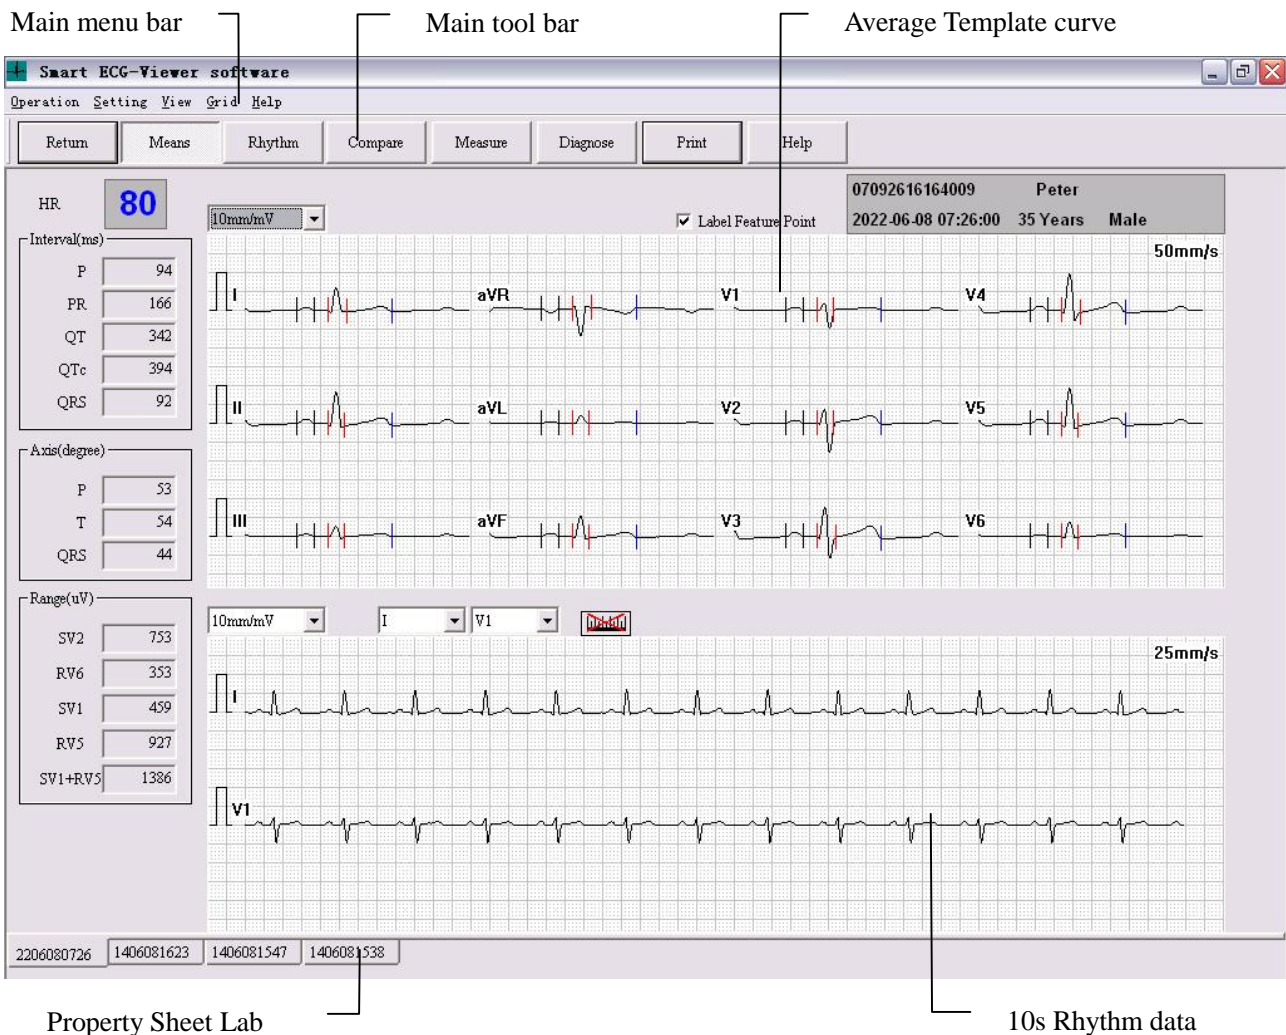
Main menu bar

Main tool bar

Average Template curve

Smart ECG-Viewer software

Operation Setting View Grid Help

Return Means Rhythm Compare Measure Diagnose Print Help

HR 80

10mm/mV

Label Feature Point

07092616164009 Peter

2022-06-08 07:26:00 35 Years Male

50mm/s

Interval(ms)

| | |
|---|---|
| P | 94 |
| PR | 166 |
| QT | 342 |
| QTc | 394 |
| QRS | 92 |

Axis(degree)

| | |
|---|---|
| P | 53 |
| T | 54 |
| QRS | 44 |

Range(uV)

| | |
|---|---|
| SV2 | 753 |
| RV6 | 353 |
| SV1 | 459 |
| RV5 | 927 |
| SV1+RV5 | 1386 |

I aVR V1 V4

II aVL V2 V5

III aVF V3 V6

10mm/mV I V1

25mm/s

I

V1

2206080726 1406081623 1406081547 1406081538

Property Sheet Lab

10s Rhythm data